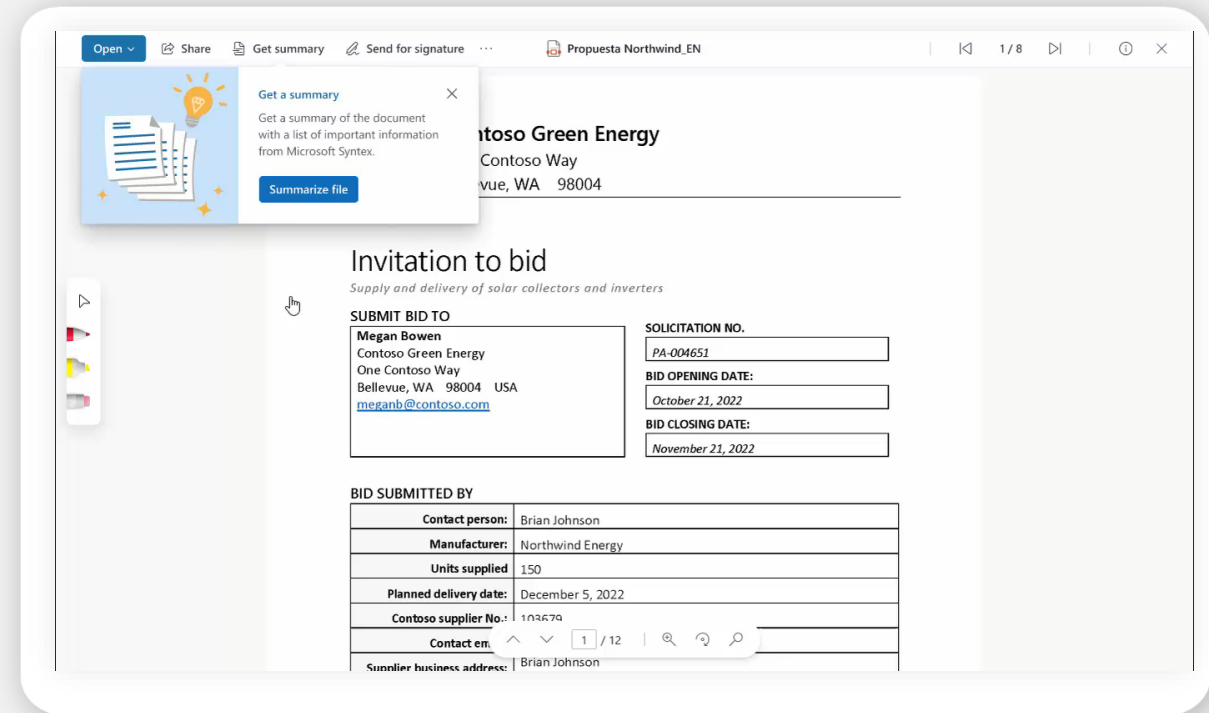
Open ⌄ Share Get summary Send for signature ··· Propuesta Northwind_EN 1 / 8

Get a summary

Get a summary of the document with a list of important information from Microsoft Syntex.

Summarize file

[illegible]ntoso Green Energy
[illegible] Contoso Way
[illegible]vue, WA 98004

Invitation to bid

Supply and delivery of solar collectors and inverters

SUBMIT BID TO

Megan Bowen
Contoso Green Energy
One Contoso Way
Bellevue, WA 98004 USA
meganb@contoso.com

SOLICITATION NO.
PA-004651
BID OPENING DATE:
October 21, 2022
BID CLOSING DATE:
November 21, 2022

BID SUBMITTED BY

| | |
|---|---|
| Contact person: | Brian Johnson |
| Manufacturer: | Northwind Energy |
| Units supplied | 150 |
| Planned delivery date: | December 5, 2022 |
| Contoso supplier No.: | 103679 |
| Contact em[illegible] | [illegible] |
| Supplier business address: | Brian Johnson |

1 / 12